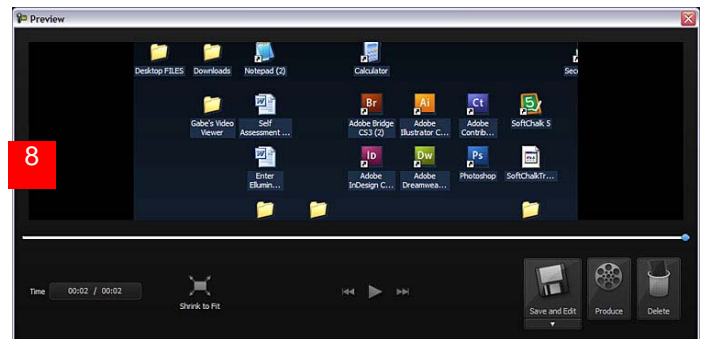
Preview

Desktop FILES
Downloads
Notepad (2)
Calculator
Sec

Gabe's Video Viewer
Self Assessment ...
Br
Adobe Bridge CS3 (2)
Ai
Adobe Illustrator C...
Ct
Adobe Contrib...
SoftChalk 5

8

Enter Ellumin...
Id
Adobe InDesign C...
Dw
Adobe Dreamwea...
Ps
Photoshop
SoftChalkTr...

Time 00:02 / 00:02
Shrink to Fit
Save and Edit
Produce
Delete